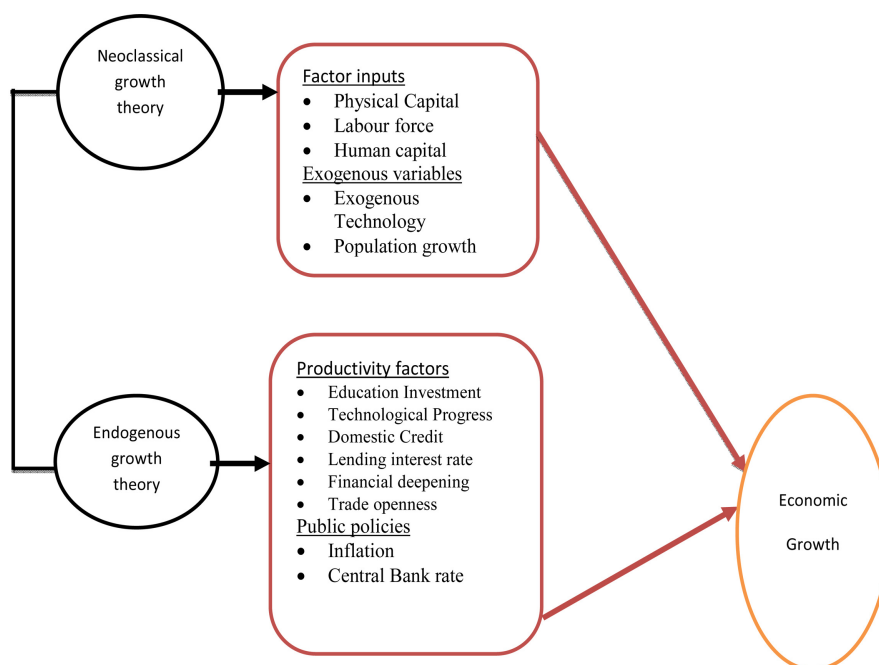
Neoclassical growth theory

Factor inputs
- Physical Capital
- Labour force
- Human capital

Exogenous variables
- Exogenous Technology
- Population growth

Endogenous growth theory

Productivity factors
- Education Investment
- Technological Progress
- Domestic Credit
- Lending interest rate
- Financial deepening
- Trade openness

Public policies
- Inflation
- Central Bank rate

Economic Growth